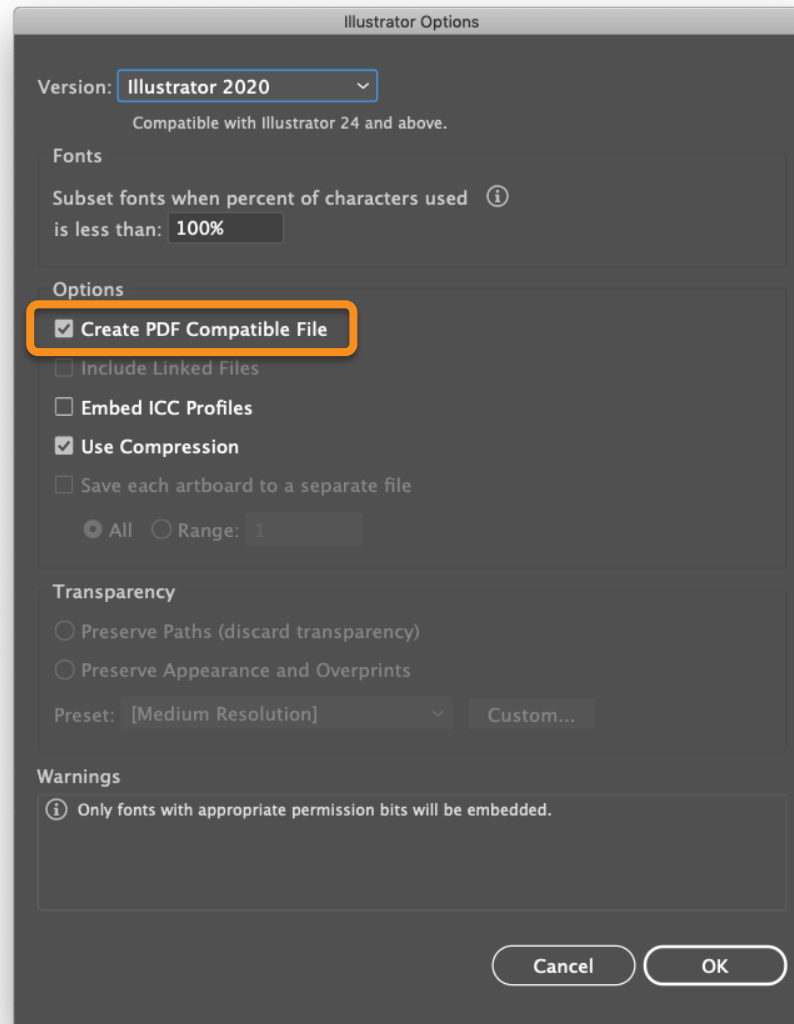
Illustrator Options

Version: Illustrator 2020

Compatible with Illustrator 24 and above.

Fonts

Subset fonts when percent of characters used is less than: 100%

Options

Create PDF Compatible File

Include Linked Files

Embed ICC Profiles

Use Compression

Save each artboard to a separate file

All Range: 1

Transparency

Preserve Paths (discard transparency)

Preserve Appearance and Overprints

Preset: [Medium Resolution] Custom...

Warnings

Only fonts with appropriate permission bits will be embedded.

Cancel OK